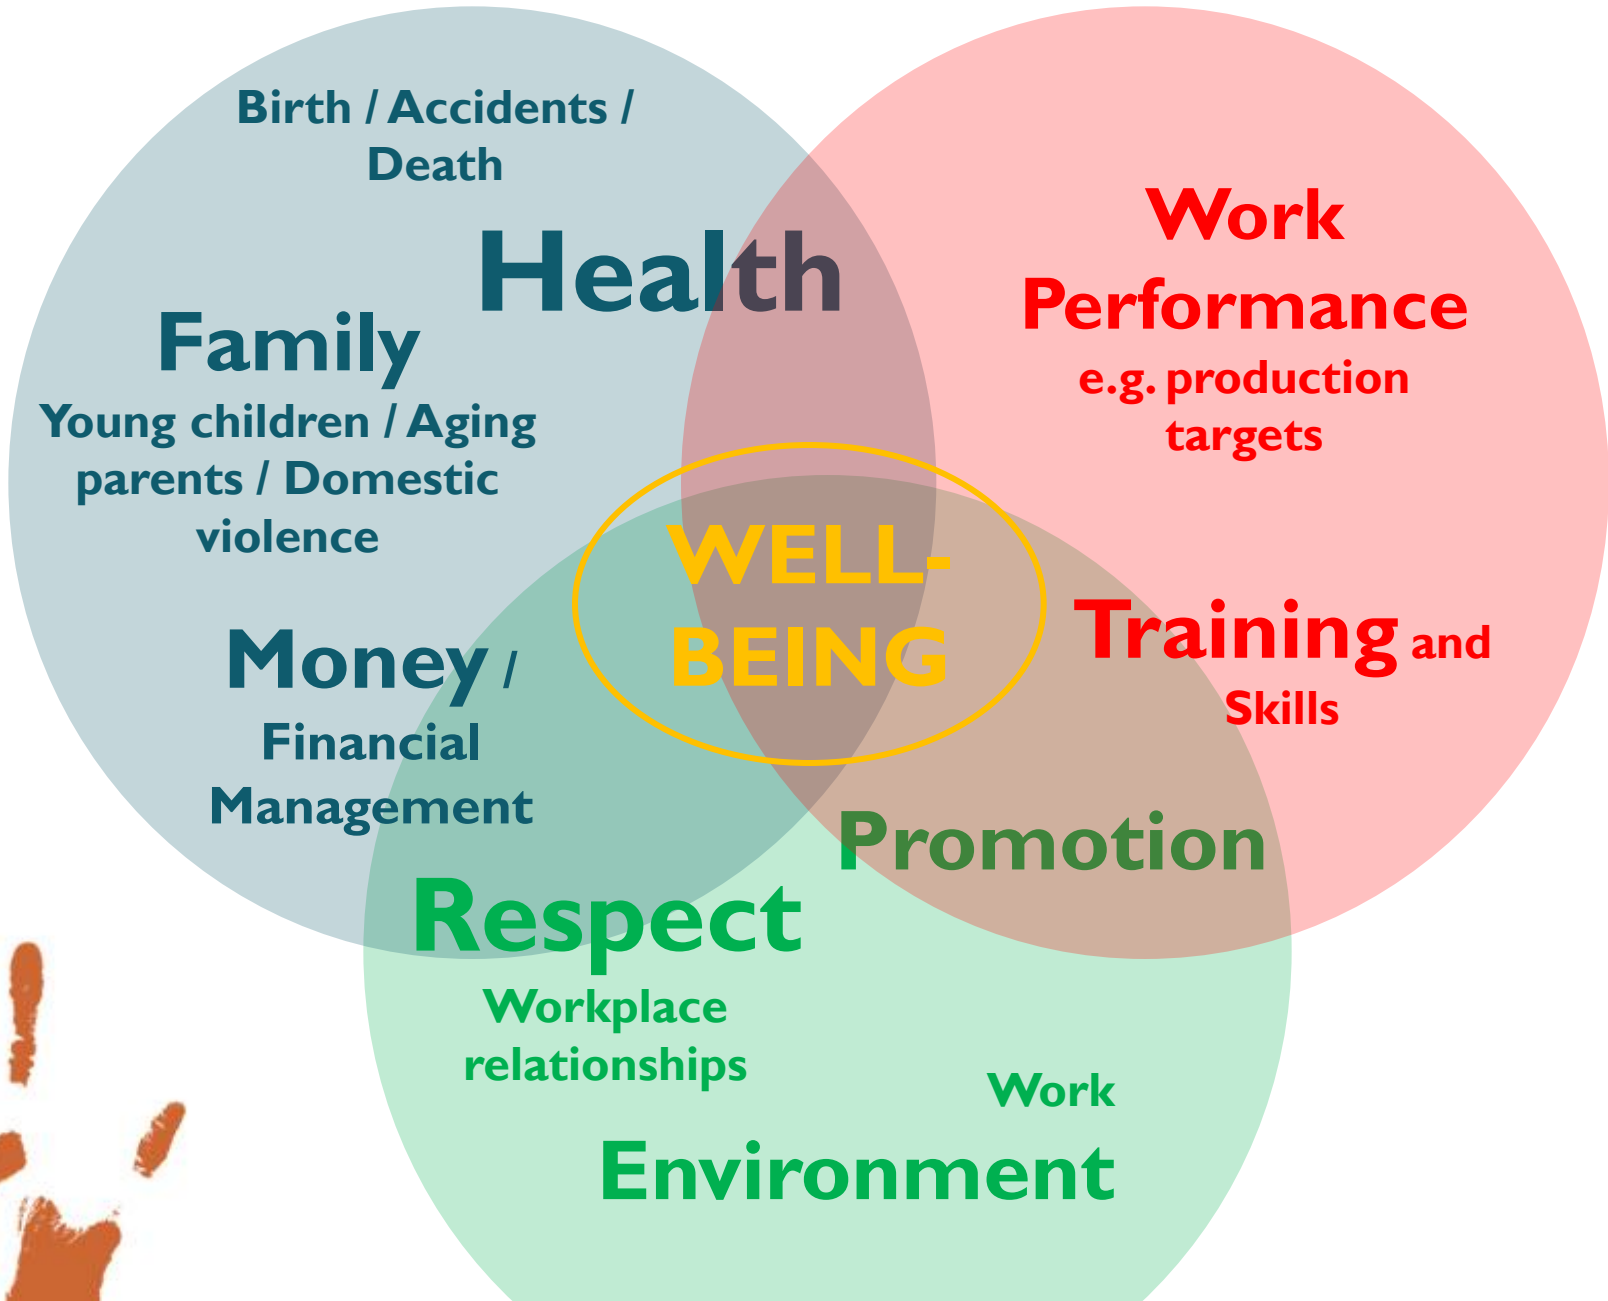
Birth / Accidents / Death

Health

Family

Young children / Aging parents / Domestic violence

Money / Financial Management

Work Performance

e.g. production targets

WELL-BEING

Training and Skills

Promotion

Respect

Workplace relationships

Work Environment